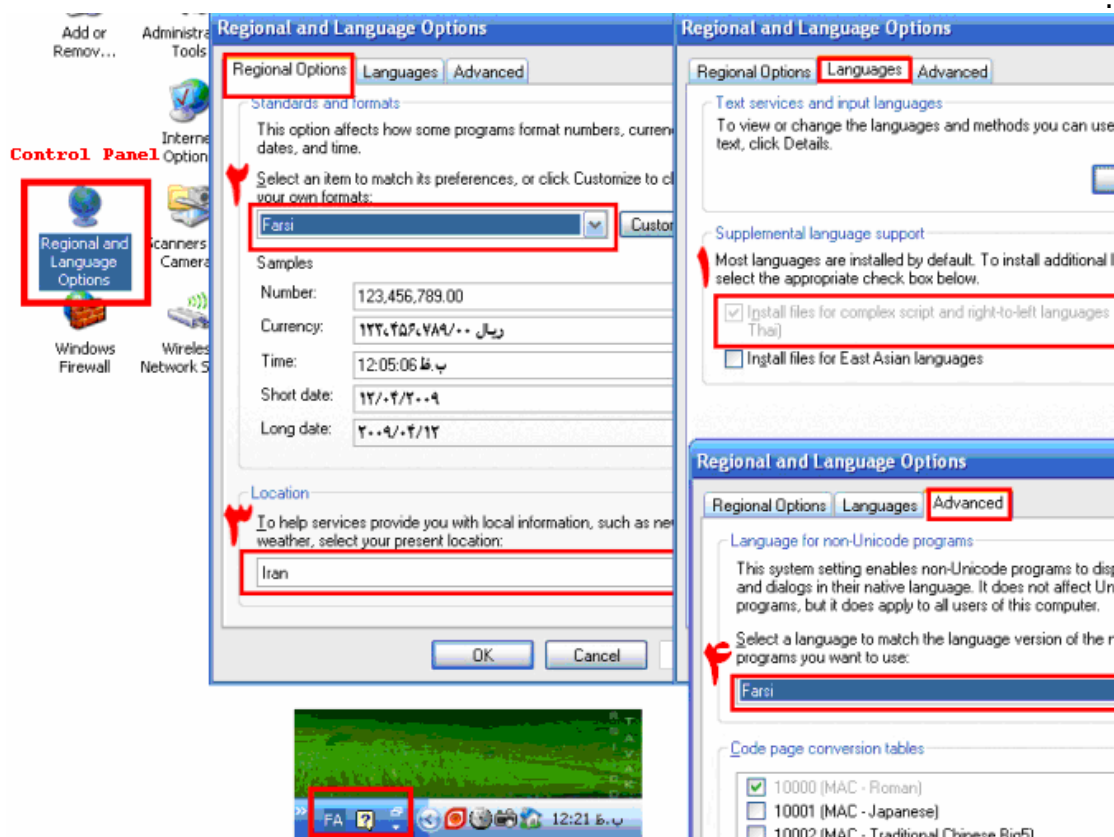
Add or Remov...

Administra Tools

Interne Option

Control Panel

Regional and Language Options

Scanners Camera

Windows Firewall

Wireles Network S

Regional and Language Options

Regional Options | Languages | Advanced

Standards and formats

This option affects how some programs format numbers, curren dates, and time.

۲

Select an item to match its preferences, or click Customize to c your own formats:

Farsi

Custo

Samples

Number: 123,456,789.00

Currency: ۱۲۳،۴۵۶،۷۸۹/۰۰ ریال

Time: 12:05:06 ب.ظ

Short date: ۱۲/۰۴/۲۰۰۹

Long date: ۲۰۰۹/۰۴/۱۲

Location

۳

To help services provide you with local information, such as ne weather, select your present location:

Iran

OK | Cancel

Regional and Language Options

Regional Options | Languages | Advanced

Text services and input languages

To view or change the languages and methods you can use text, click Details.

Supplemental language support

۱

Most languages are installed by default. To install additional l select the appropriate check box below.

Install files for complex script and right-to-left languages Thai)

Install files for East Asian languages

Regional and Language Options

Regional Options | Languages | Advanced

Language for non-Unicode programs

This system setting enables non-Unicode programs to disp and dialogs in their native language. It does not affect Un programs, but it does apply to all users of this computer.

۴

Select a language to match the language version of the n programs you want to use:

Farsi

Code page conversion tables

10000 (MAC - Roman)

10001 (MAC - Japanese)

10002 (MAC - Traditional Chinese Big5)

FA

12:21 ب.ظ